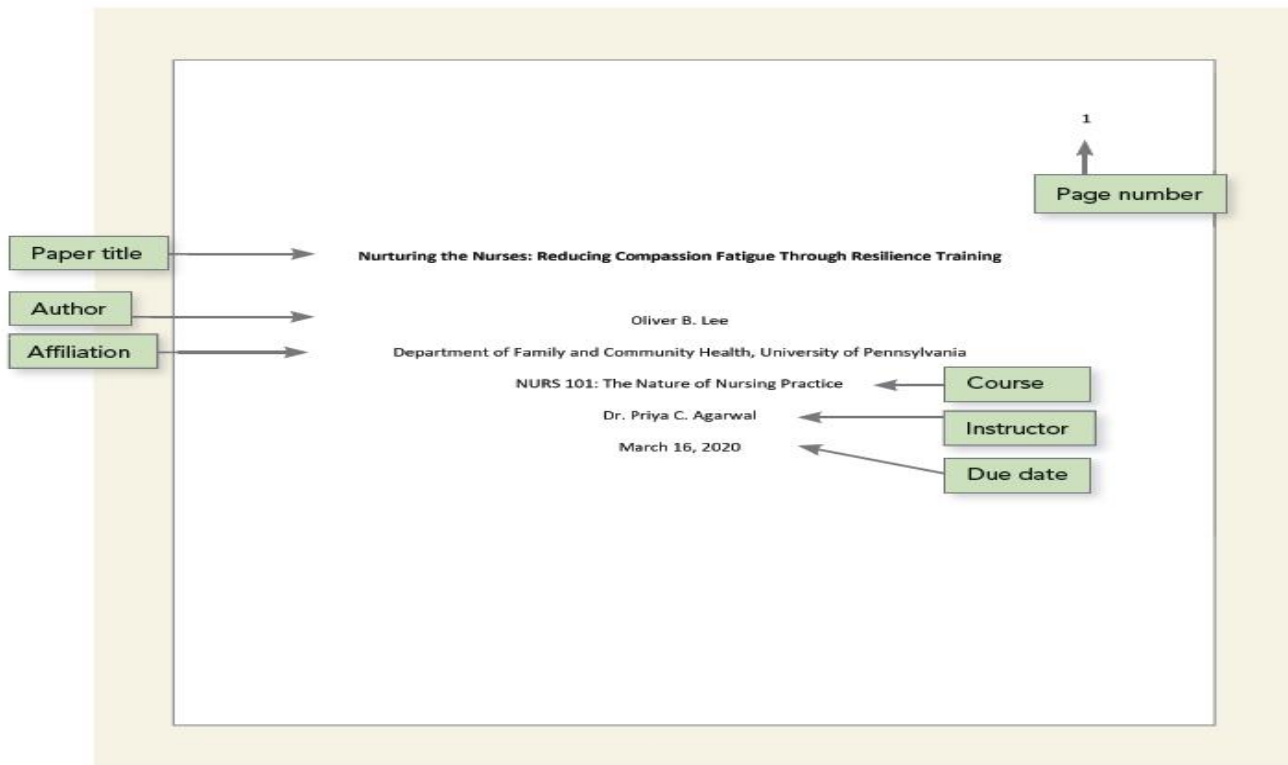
1

Page number

Paper title

Nurturing the Nurses: Reducing Compassion Fatigue Through Resilience Training

Author

Oliver B. Lee

Affiliation

Department of Family and Community Health, University of Pennsylvania

NURS 101: The Nature of Nursing Practice

Course

Dr. Priya C. Agarwal

Instructor

March 16, 2020

Due date